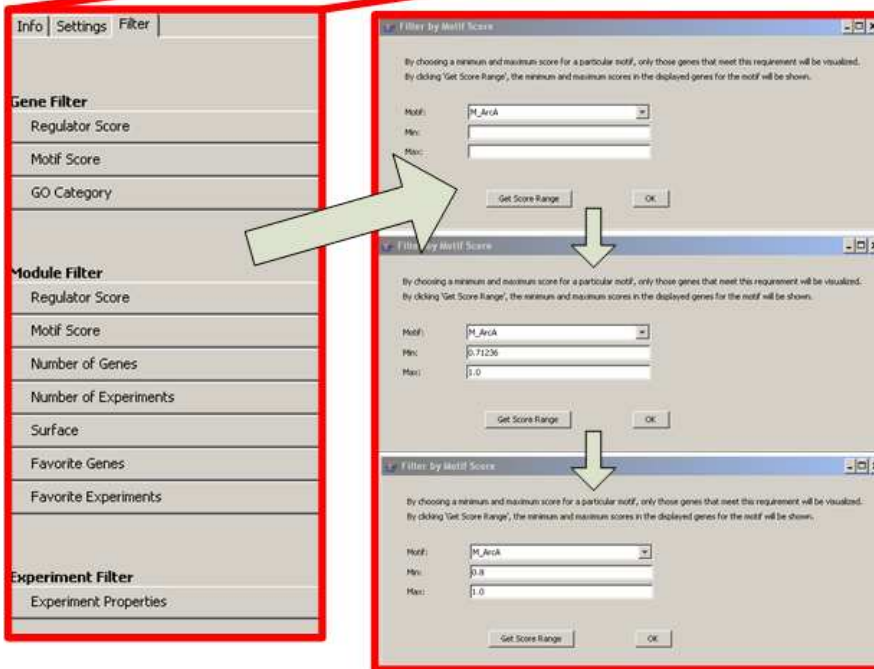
Info Settings Filter

Gene Filter
Regulator Score
Motif Score
GO Category

Module Filter
Regulator Score
Motif Score
Number of Genes
Number of Experiments
Surface
Favorite Genes
Favorite Experiments

Experiment Filter
Experiment Properties

Filter by Motif Score

By choosing a minimum and maximum score for a particular motif, only those genes that meet this requirement will be visualized.
By clicking 'Get Score Range', the minimum and maximum scores in the displayed genes for the motif will be shown.

Motif: M_ArcA
Min:
Max:

Get Score Range OK

Filter by Motif Score

By choosing a minimum and maximum score for a particular motif, only those genes that meet this requirement will be visualized.
By clicking 'Get Score Range', the minimum and maximum scores in the displayed genes for the motif will be shown.

Motif: M_ArcA
Min: 0.71236
Max: 1.0

Get Score Range OK

Filter by Motif Score

By choosing a minimum and maximum score for a particular motif, only those genes that meet this requirement will be visualized.
By clicking 'Get Score Range', the minimum and maximum scores in the displayed genes for the motif will be shown.

Motif: M_ArcA
Min: 0.8
Max: 1.0

Get Score Range OK